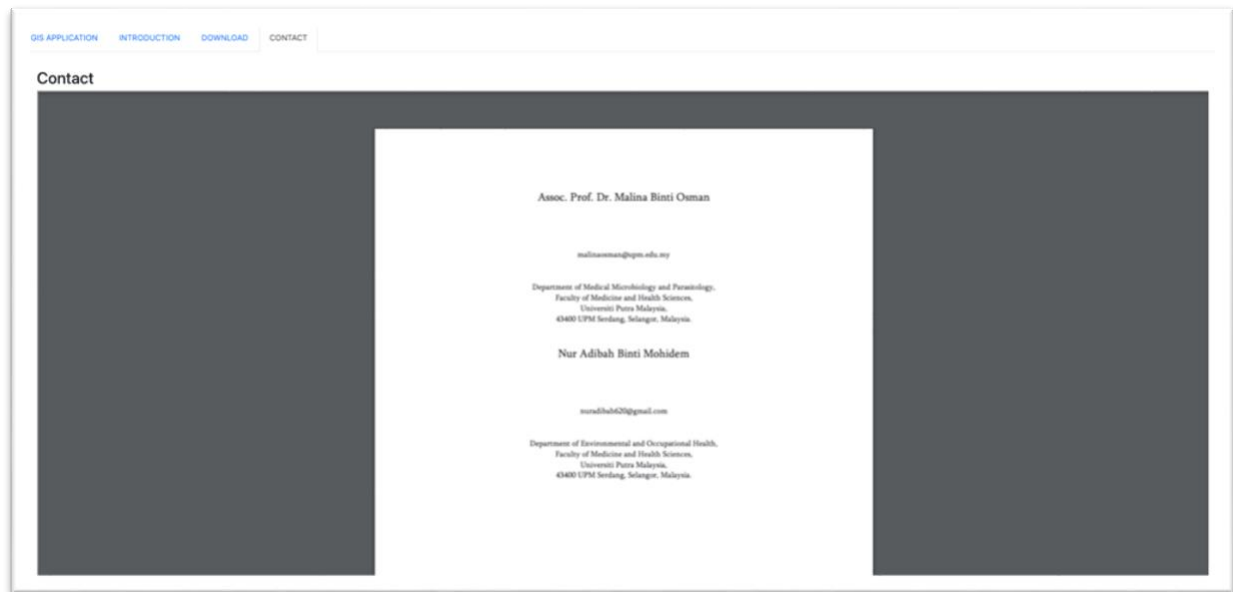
GIS APPLICATION INTRODUCTION DOWNLOAD CONTACT

Contact

Assoc. Prof. Dr. Malina Binti Osman

malinaosman@upm.edu.my

Department of Medical Microbiology and Parasitology,
Faculty of Medicine and Health Sciences,
Universiti Putra Malaysia,
43400 UPM Serdang, Selangor, Malaysia.

Nur Adibah Binti Mohidem

nuradibah620@gmail.com

Department of Environmental and Occupational Health,
Faculty of Medicine and Health Sciences,
Universiti Putra Malaysia,
43400 UPM Serdang, Selangor, Malaysia.